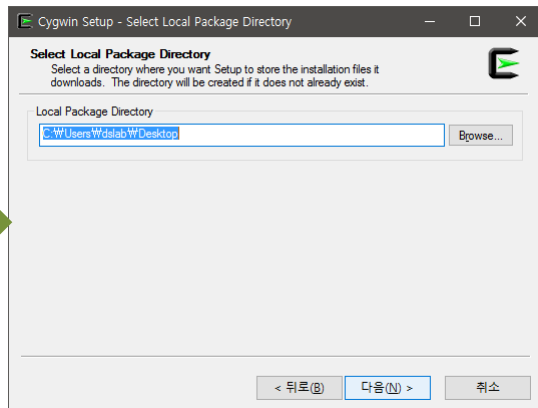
Cygwin Setup - Select Local Package Directory

Select Local Package Directory
Select a directory where you want Setup to store the installation files it downloads. The directory will be created if it does not already exist.

Local Package Directory
C:₩Users₩dslab₩Desktop
Browse...

< 뒤로(B)
다음(N) >
취소